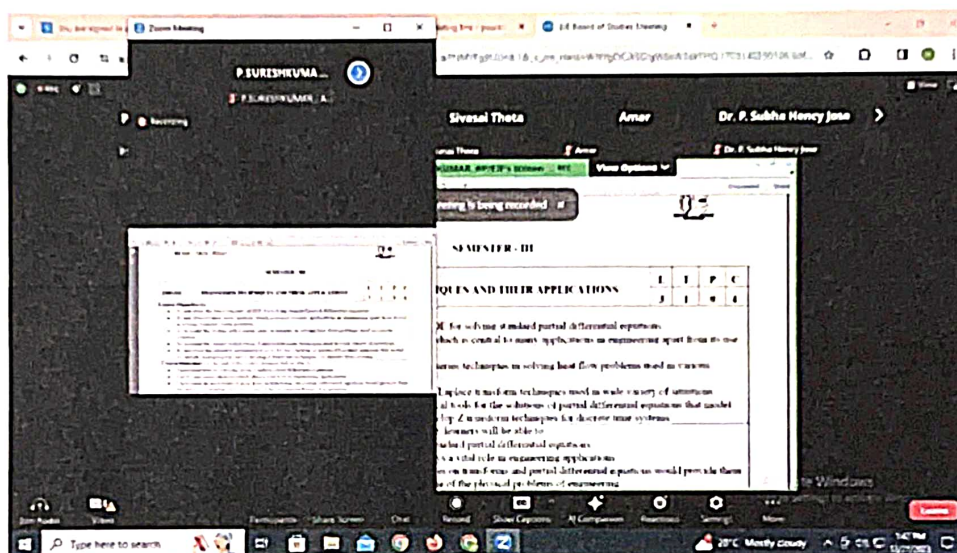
Zoom Meeting

P.SURESHKUMA...

P.SURESHKUMAR_A

Recording

Sivasai Theta

Amar

Dr. P. Subha Hency Jose

View Options

Meeting is being recorded

SEMESTER - III

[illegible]IQUES AND THEIR APPLICATIONS

| L | T | P | C |
|---|---|---|---|
| 3 | 1 | 0 | 4 |

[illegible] for solving standard partial differential equations
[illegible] which is central to many applications in engineering apart from its use

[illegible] techniques in solving heat flow problems used in various

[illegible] Laplace transform techniques used in wide variety of situations
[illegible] tools for the solutions of partial differential equations that model
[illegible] Z transform techniques for discrete time systems
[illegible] learners will be able to
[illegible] partial differential equations
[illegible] vital role in engineering applications
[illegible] transforms and partial differential equations would provide them
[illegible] of the physical problems of engineering

Join Audio Video Participants Share Screen Chat Record Show Captions AI Companion Reactions Settings More Leave

Type here to search

29°C Mostly cloudy